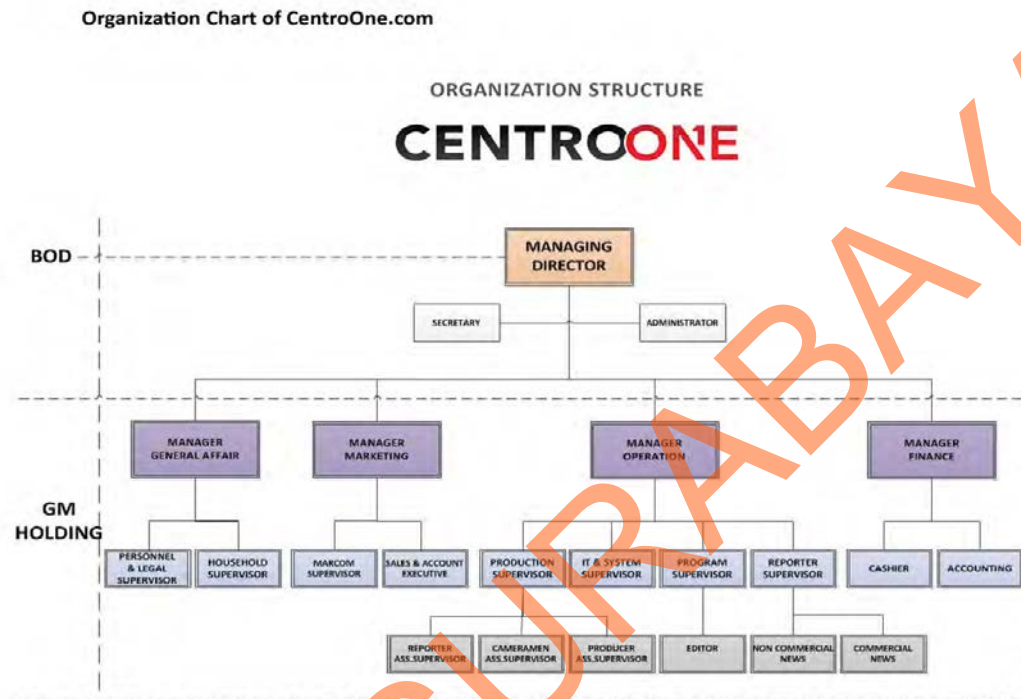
Organization Chart of CentroOne.com

ORGANIZATION STRUCTURE

CENTROONE

BOD

MANAGING DIRECTOR

SECRETARY

ADMINISTRATOR

GM HOLDING

MANAGER GENERAL AFFAIR

MANAGER MARKETING

MANAGER OPERATION

MANAGER FINANCE

PERSONNEL & LEGAL SUPERVISOR

HOUSEHOLD SUPERVISOR

MARCOM SUPERVISOR

SALES & ACCOUNT EXECUTIVE

PRODUCTION SUPERVISOR

IT & SYSTEM SUPERVISOR

PROGRAM SUPERVISOR

REPORTER SUPERVISOR

CASHIER

ACCOUNTING

REPORTER ASS.SUPERVISOR

CAMERAMEN ASS.SUPERVISOR

PRODUCER ASS.SUPERVISOR

EDITOR

NON COMMERCIAL NEWS

COMMERCIAL NEWS

SURABAYA